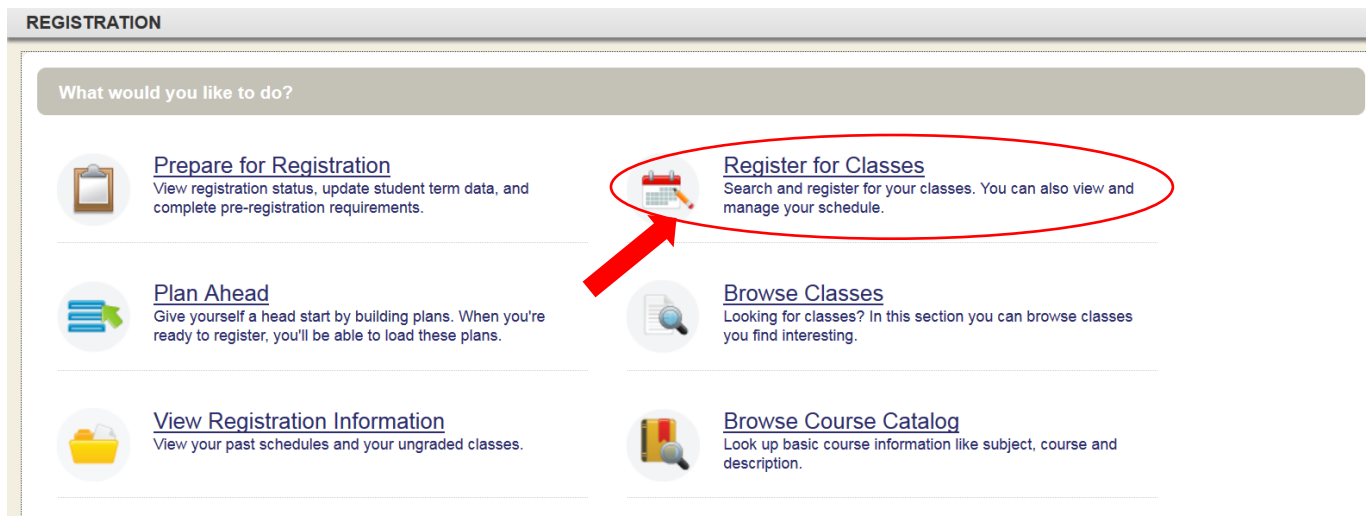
REGISTRATION

What would you like to do?

Prepare for Registration
View registration status, update student term data, and complete pre-registration requirements.

Register for Classes
Search and register for your classes. You can also view and manage your schedule.

Plan Ahead
Give yourself a head start by building plans. When you're ready to register, you'll be able to load these plans.

Browse Classes
Looking for classes? In this section you can browse classes you find interesting.

View Registration Information
View your past schedules and your ungraded classes.

Browse Course Catalog
Look up basic course information like subject, course and description.